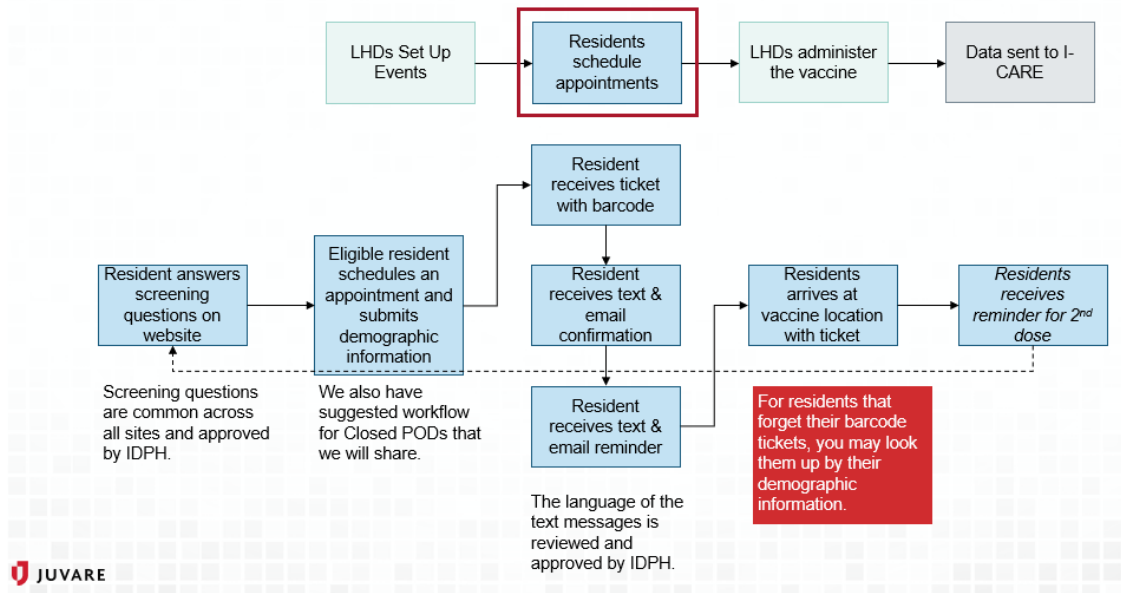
LHDs Set Up Events

Residents schedule appointments

LHDs administer the vaccine

Data sent to I-CARE

Resident answers screening questions on website

Screening questions are common across all sites and approved by IDPH.

Eligible resident schedules an appointment and submits demographic information

We also have suggested workflow for Closed PODs that we will share.

Resident receives ticket with barcode

Resident receives text & email confirmation

Resident receives text & email reminder

The language of the text messages is reviewed and approved by IDPH.

Residents arrives at vaccine location with ticket

For residents that forget their barcode tickets, you may look them up by their demographic information.

*Residents receives reminder for 2$^{nd}$ dose*

JUVARE